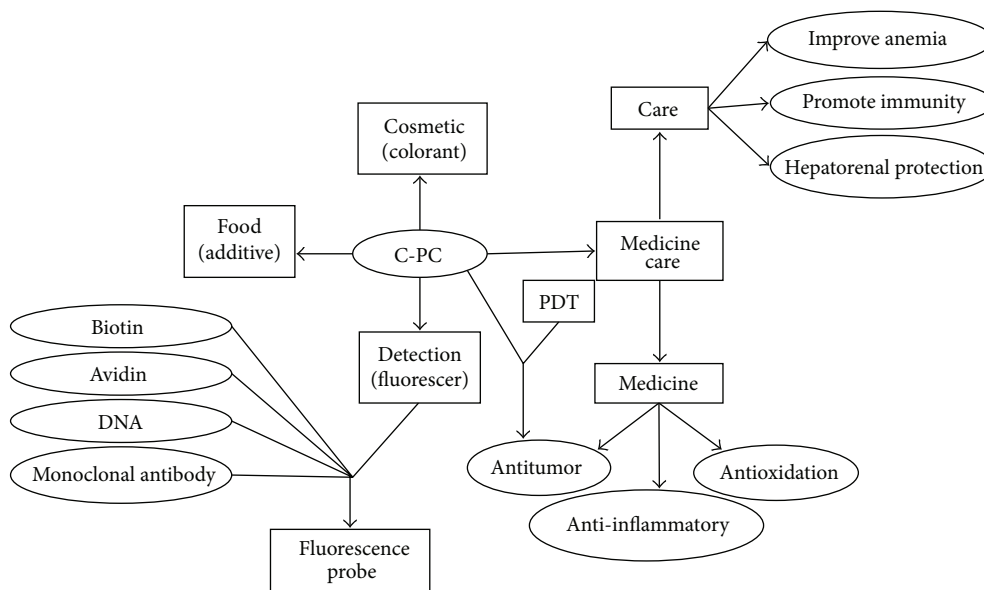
Improve anemia

Care

Promote immunity

Cosmetic (colorant)

Hepatorenal protection

Food (additive)

C-PC

Medicine care

PDT

Biotin

Detection (fluorescer)

Avidin

Medicine

DNA

Monoclonal antibody

Antitumor

Antioxidation

Anti-inflammatory

Fluorescence probe